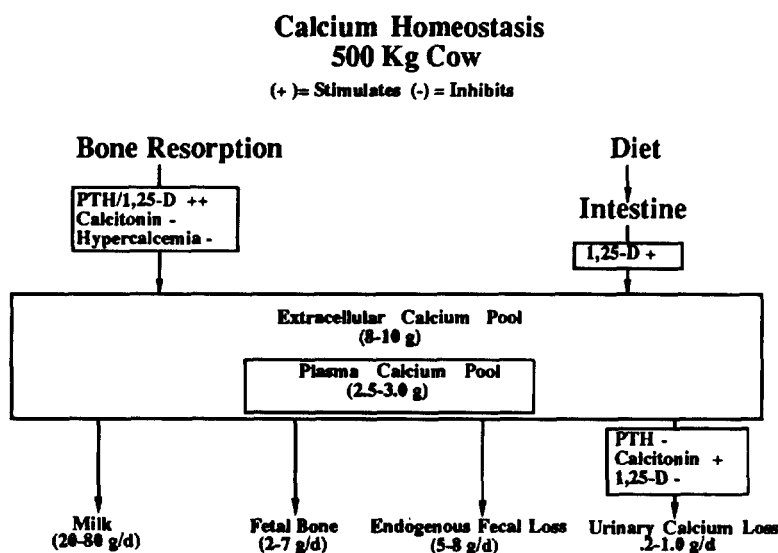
Calcium Homeostasis
500 Kg Cow
(+ )= Stimulates (-) = Inhibits

Bone Resorption

PTH/1,25-D ++
Calcitonin -
Hypercalcemia -

Diet

Intestine

1,25-D +

Extracellular Calcium Pool
(8-10 g)

Plasma Calcium Pool
(2.5-3.0 g)

PTH -
Calcitonin +
1,25-D -

Milk
(20-80 g/d)

Fetal Bone
(2-7 g/d)

Endogenous Fecal Loss
(5-8 g/d)

Urinary Calcium Loss
.2-1.0 g/d